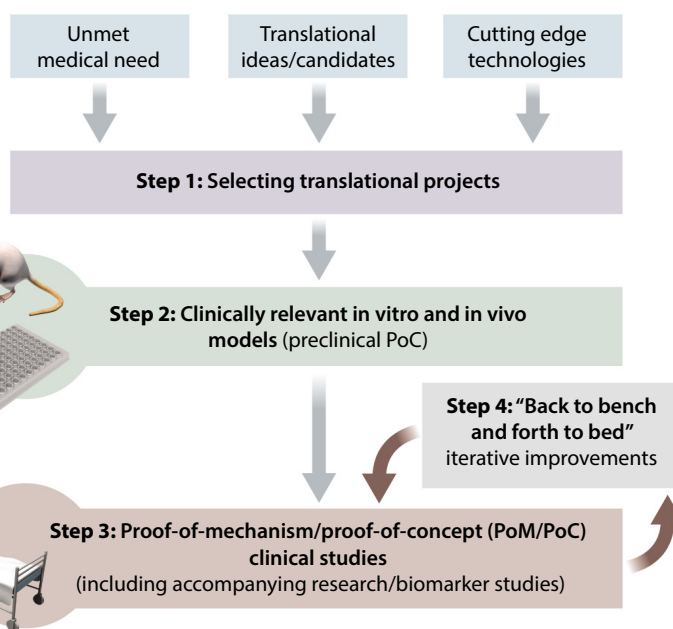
Unmet medical need

Translational ideas/candidates

Cutting edge technologies

**Step 1:** Selecting translational projects

**Step 2:** Clinically relevant in vitro and in vivo models (preclinical PoC)

**Step 4:** "Back to bench and forth to bed" iterative improvements

**Step 3:** Proof-of-mechanism/proof-of-concept (PoM/PoC) clinical studies (including accompanying research/biomarker studies)